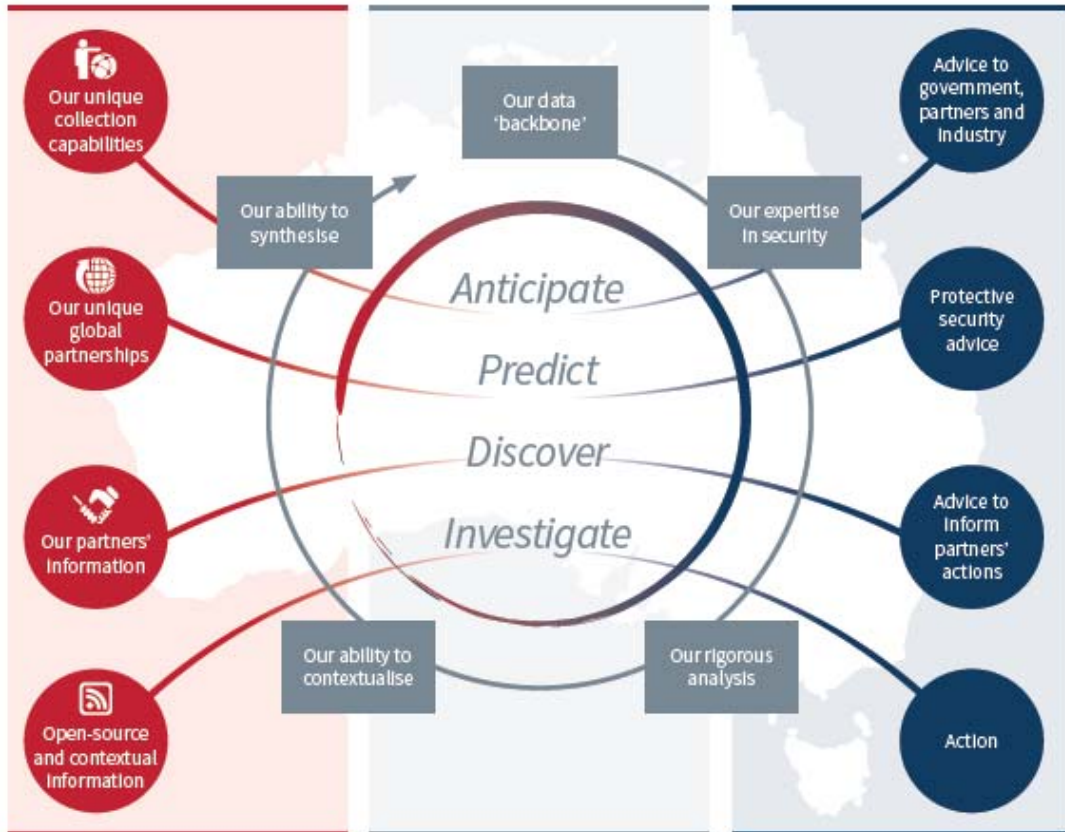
Our unique collection capabilities

Our unique global partnerships

Our partners' information

Open-source and contextual information

Our data 'backbone'

Our ability to synthesise

Our expertise in security

Anticipate

Predict

Discover

Investigate

Our ability to contextualise

Our rigorous analysis

Advice to government, partners and industry

Protective security advice

Advice to inform partners' actions

Action